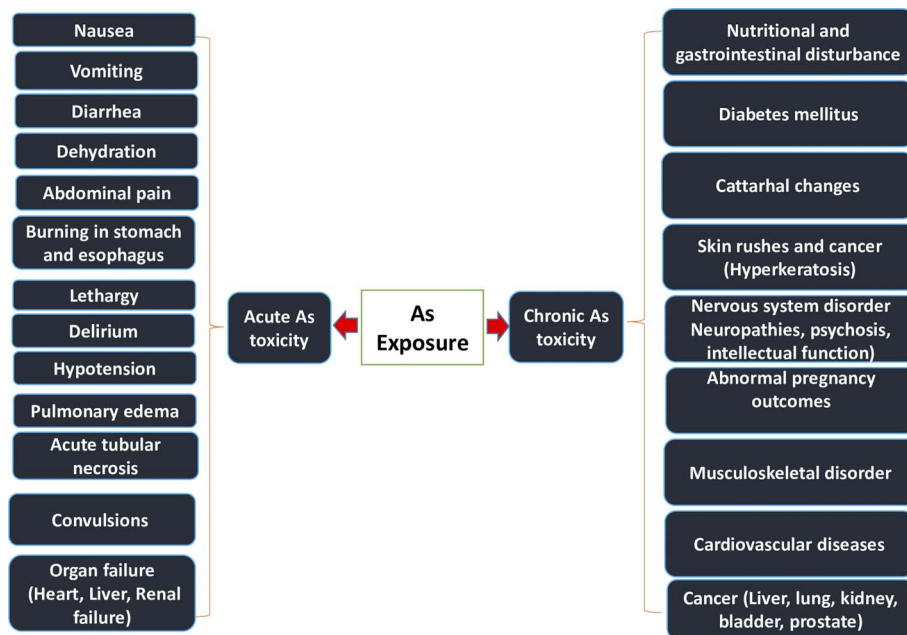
Nausea

Vomiting

Diarrhea

Dehydration

Abdominal pain

Burning in stomach and esophagus

Lethargy

Delirium

Hypotension

Pulmonary edema

Acute tubular necrosis

Convulsions

Organ failure (Heart, Liver, Renal failure)

Acute As toxicity

As Exposure

Chronic As toxicity

Nutritional and gastrointestinal disturbance

Diabetes mellitus

Cattarhal changes

Skin rushes and cancer (Hyperkeratosis)

Nervous system disorder Neuropathies, psychosis, intellectual function)

Abnormal pregnancy outcomes

Musculoskeletal disorder

Cardiovascular diseases

Cancer (Liver, lung, kidney, bladder, prostate)